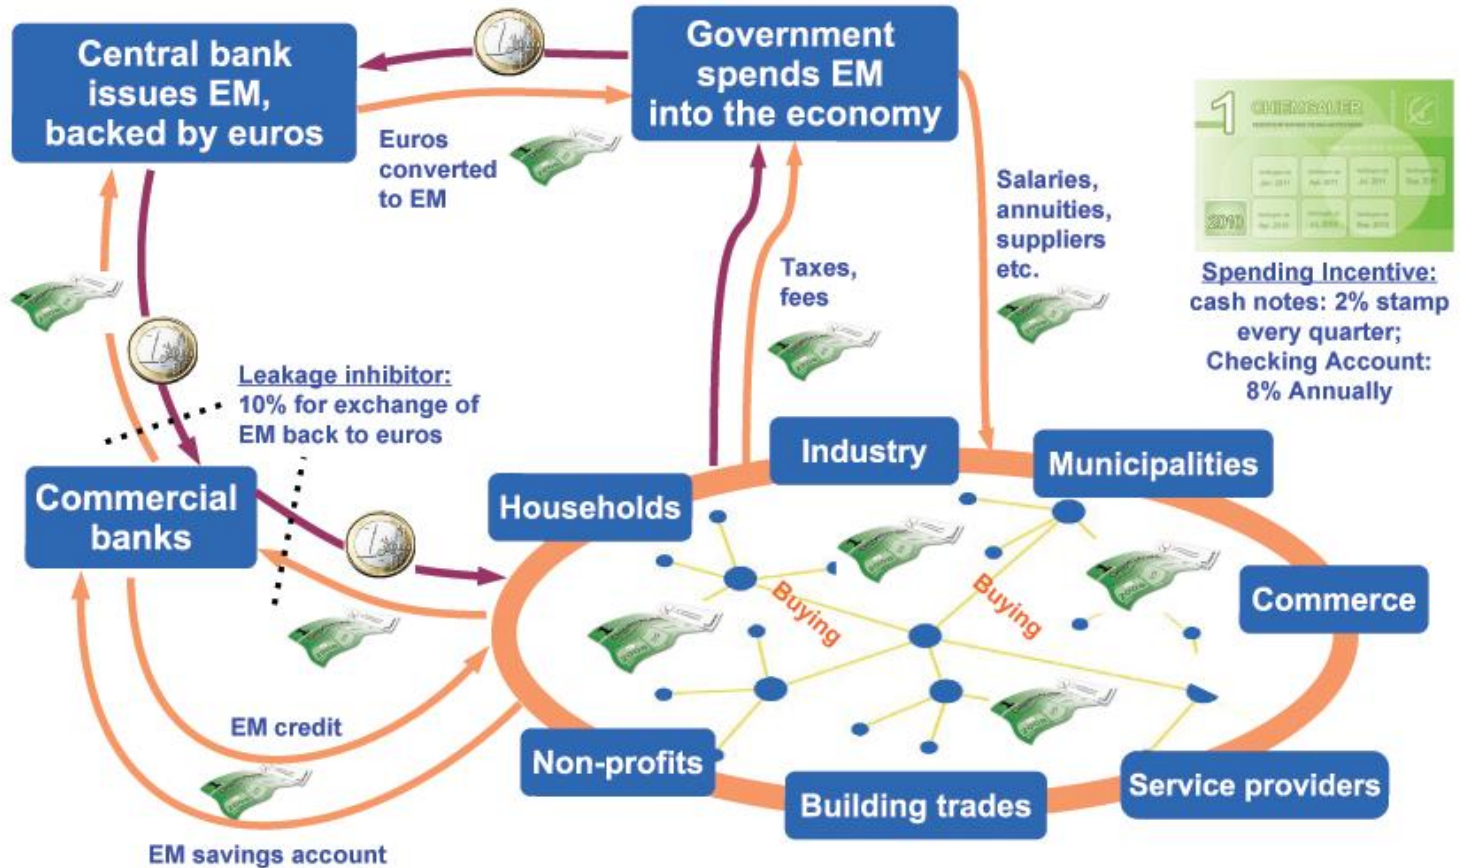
Central bank issues EM, backed by euros

Government spends EM into the economy

Euros converted to EM

Salaries, annuities, suppliers etc.

Taxes, fees

1 CHIEMGAUER

2010

Spending Incentive:
cash notes: 2% stamp every quarter;
Checking Account: 8% Annually

Leakage inhibitor:
10% for exchange of EM back to euros

Commercial banks

Households

Industry

Municipalities

Commerce

Buying

Buying

EM credit

Non-profits

Building trades

Service providers

EM savings account